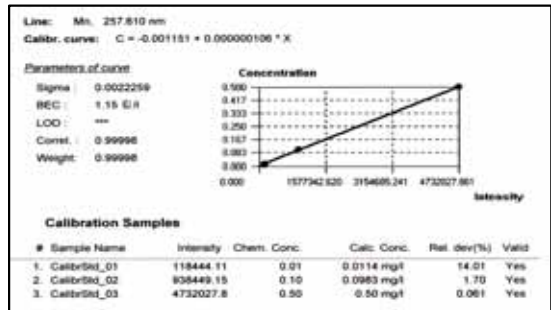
Line: Mn 257.610 nm
Calibr. curve: C = -0.001151 + 0.000000106 * X

Parameters of curve

Sigma : 0.0022259
BEC : 1.15 E/l
LOD : ***
Correl. : 0.99998
Weight: 0.99998

Concentration

0.500
0.417
0.333
0.250
0.167
0.083
0.000

0.000 1577342.620 3154685.241 4732027.861

Intensity

Calibration Samples

| # | Sample Name | Intensity | Chem. Conc. | Calc. Conc. | Rel. dev(%) | Valid |
|---|---|---|---|---|---|---|
| 1. | CalibrStd_01 | 118444.11 | 0.01 | 0.0114 mg/l | 14.01 | Yes |
| 2. | CalibrStd_02 | 938449.15 | 0.10 | 0.0983 mg/l | 1.70 | Yes |
| 3. | CalibrStd_03 | 4732027.8 | 0.50 | 0.50 mg/l | 0.061 | Yes |